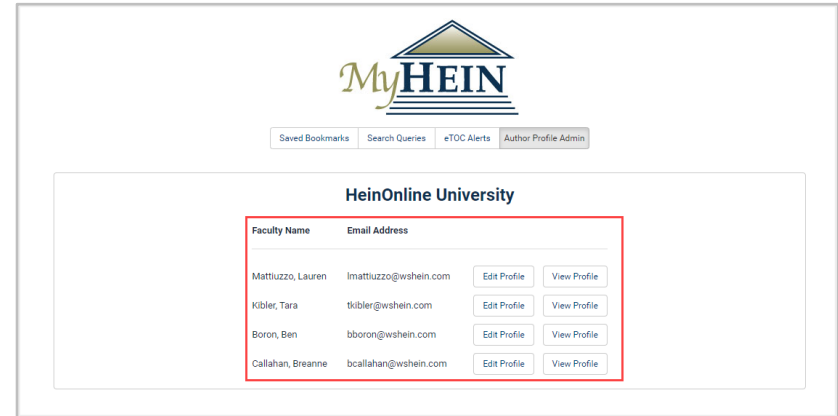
MyHEIN

Saved Bookmarks | Search Queries | eTOC Alerts | Author Profile Admin

HeinOnline University

| Faculty Name | Email Address | | |
|---|---|---|---|
| Mattiuzzo, Lauren | lmattiuzzo@wshein.com | Edit Profile | View Profile |
| Kibler, Tara | tkibler@wshein.com | Edit Profile | View Profile |
| Boron, Ben | bboron@wshein.com | Edit Profile | View Profile |
| Callahan, Breanne | bcallahan@wshein.com | Edit Profile | View Profile |